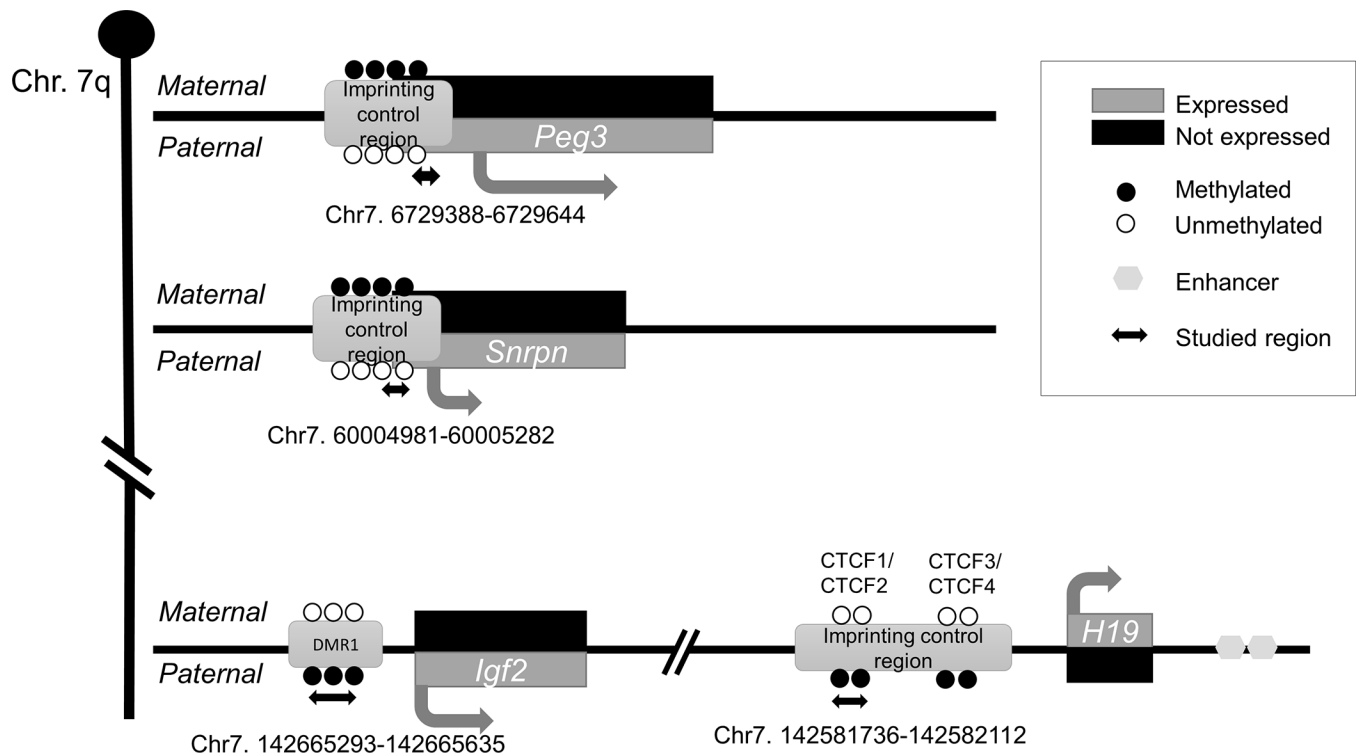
Chr. 7q

Maternal
Imprinting control region
Paternal
Peg3
Chr7. 6729388-6729644

Maternal
Imprinting control region
Paternal
Snrpn
Chr7. 60004981-60005282

Expressed
Not expressed
Methylated
Unmethylated
Enhancer
Studied region

CTCF1/ CTCF2
CTCF3/ CTCF4
Maternal
DMR1
Paternal
Igf2
Imprinting control region
H19
Chr7. 142665293-142665635
Chr7. 142581736-142582112